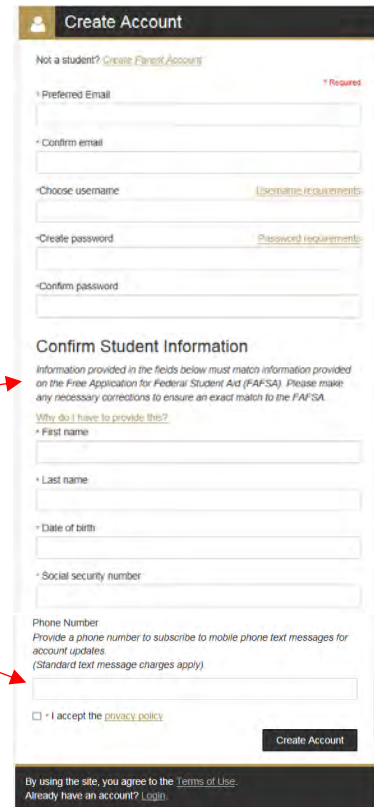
Create Account

Not a student? Create Parent Account

* Required

* Preferred Email

* Confirm email

*Choose username

Username requirements

*Create password

Password requirements

*Confirm password

Confirm Student Information

Information provided in the fields below must match information provided on the Free Application for Federal Student Aid (FAFSA). Please make any necessary corrections to ensure an exact match to the FAFSA.

Why do I have to provide this?

* First name

* Last name

* Date of birth

* Social security number

Phone Number

Provide a phone number to subscribe to mobile phone text messages for account updates.
(Standard text message charges apply)

* I accept the privacy policy

Create Account

By using the site, you agree to the Terms of Use.
Already have an account? Login.